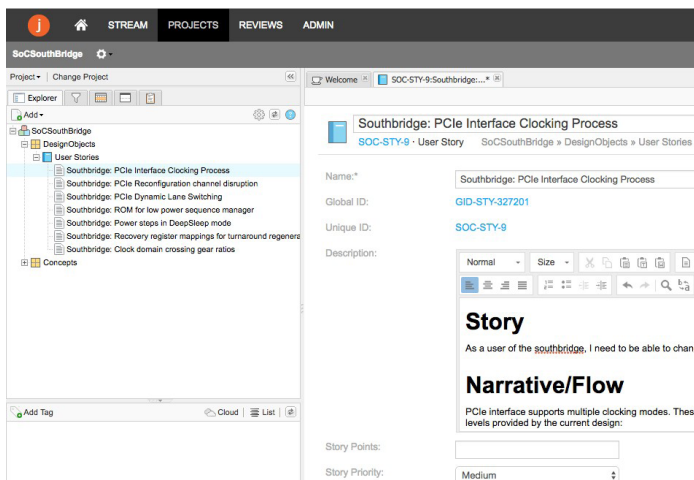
j STREAM PROJECTS REVIEWS ADMIN

SoCSouthBridge

Project ▾ | Change Project

Explorer

Add ▾

SoCSouthBridge
DesignObjects
User Stories
Southbridge: PCIe Interface Clocking Process
Southbridge: PCIe Reconfiguration channel disruption
Southbridge: PCIe Dynamic Lane Switching
Southbridge: ROM for low power sequence manager
Southbridge: Power steps in DeepSleep mode
Southbridge: Recovery register mappings for turnaround regenera
Southbridge: Clock domain crossing gear ratios
Concepts

Add Tag

Cloud | List

Welcome ×

SOC-STY-9:Southbridge:...* ×

Southbridge: PCIe Interface Clocking Process

SOC-STY-9 · User Story SoCSouthBridge » DesignObjects » User Stories

Name:* Southbridge: PCIe Interface Clocking Process

Global ID: GID-STY-327201

Unique ID: SOC-STY-9

Description:

Normal Size

Story

As a user of the southbridge, I need to be able to chan

Narrative/Flow

PCIe interface supports multiple clocking modes. Thes levels provided by the current design:

Story Points:

Story Priority: Medium